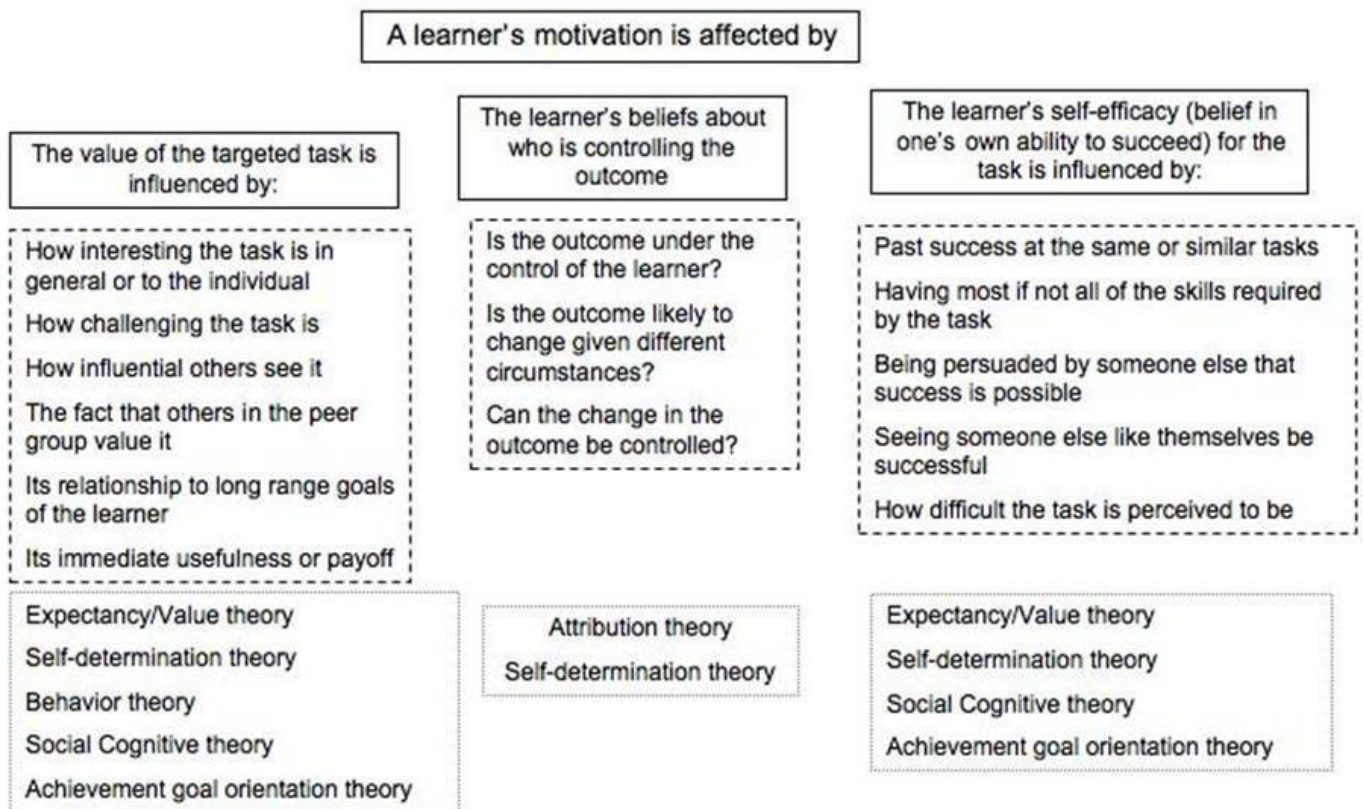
A learner's motivation is affected by

The value of the targeted task is influenced by:

How interesting the task is in general or to the individual

How challenging the task is

How influential others see it

The fact that others in the peer group value it

Its relationship to long range goals of the learner

Its immediate usefulness or payoff

Expectancy/Value theory

Self-determination theory

Behavior theory

Social Cognitive theory

Achievement goal orientation theory

The learner's beliefs about who is controlling the outcome

Is the outcome under the control of the learner?

Is the outcome likely to change given different circumstances?

Can the change in the outcome be controlled?

Attribution theory

Self-determination theory

The learner's self-efficacy (belief in one's own ability to succeed) for the task is influenced by:

Past success at the same or similar tasks

Having most if not all of the skills required by the task

Being persuaded by someone else that success is possible

Seeing someone else like themselves be successful

How difficult the task is perceived to be

Expectancy/Value theory

Self-determination theory

Social Cognitive theory

Achievement goal orientation theory